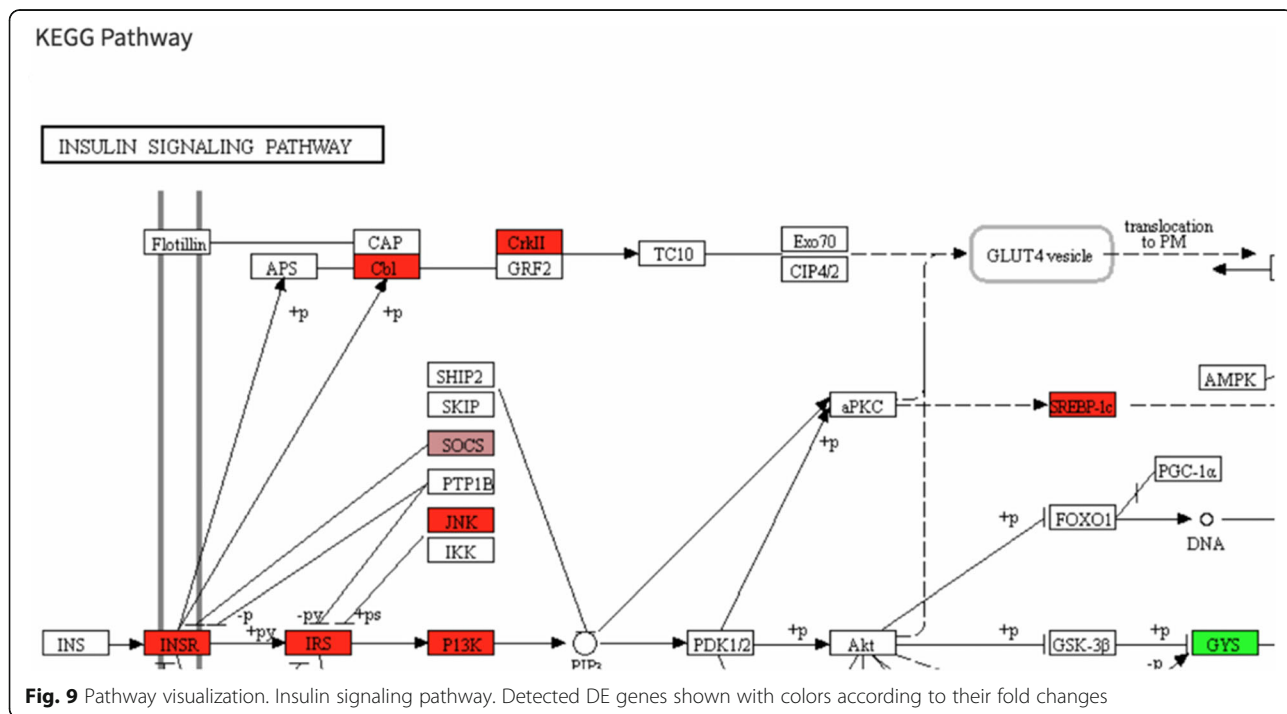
KEGG Pathway

INSULIN SIGNALING PATHWAY

Flotillin
CAP
APS
Cbl
CrkII
GRF2
TC10
Exo70
CIP4/2
GLUT4 vesicle
translocation to PM
+p
+p
SHIP2
SKIP
SOCS
PTP1B
JNK
IKK
aPKC
+p
SREBP-1c
AMPK
PGC-1α
+p
FOXO1
DNA
-p
-py
+ps
INS
INSR
+py
IRS
PI3K
PIP3
PDK1/2
+p
Akt
+p
GSK-3β
+p
GYS
-p

Fig. 9 Pathway visualization. Insulin signaling pathway. Detected DE genes shown with colors according to their fold changes